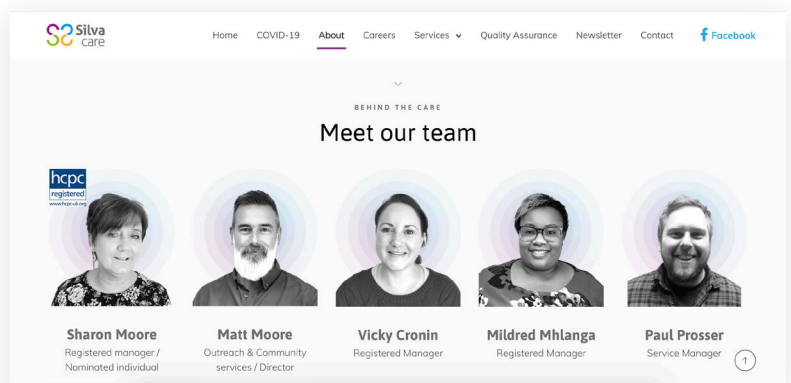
Silva care

Home COVID-19 About Careers Services Quality Assurance Newsletter Contact Facebook

BEHIND THE CARE

Meet our team

hcpc registered www.hcpc-uk.org

Sharon Moore
Registered manager / Nominated individual

Matt Moore
Outreach & Community services / Director

Vicky Cronin
Registered Manager

Mildred Mhlanga
Registered Manager

Paul Prosser
Service Manager